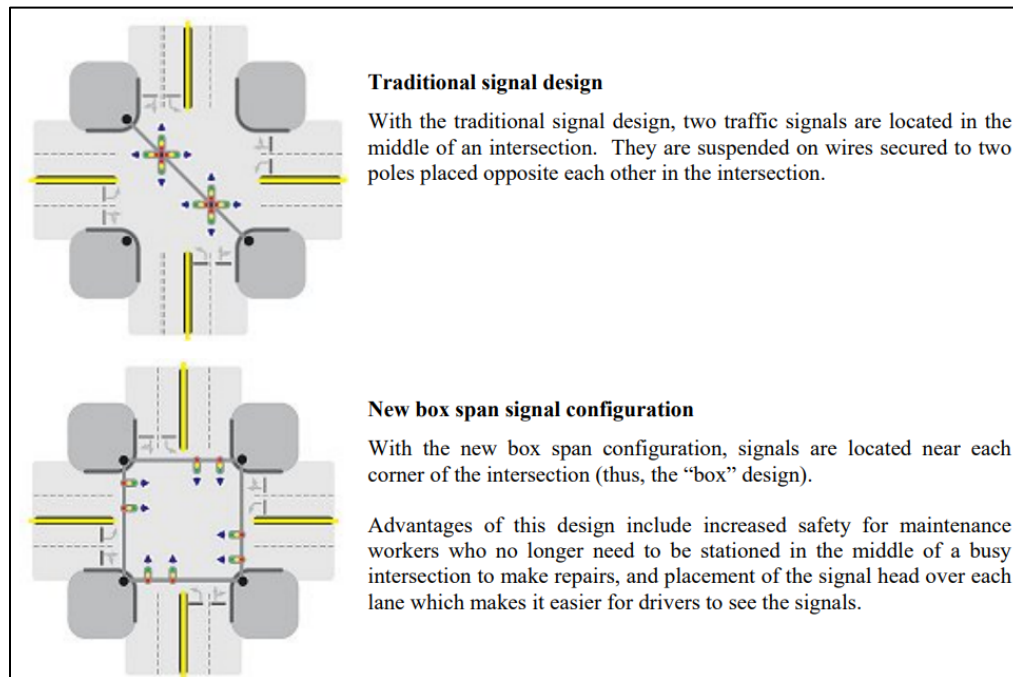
**Traditional signal design**

With the traditional signal design, two traffic signals are located in the middle of an intersection. They are suspended on wires secured to two poles placed opposite each other in the intersection.

**New box span signal configuration**

With the new box span configuration, signals are located near each corner of the intersection (thus, the "box" design).

Advantages of this design include increased safety for maintenance workers who no longer need to be stationed in the middle of a busy intersection to make repairs, and placement of the signal head over each lane which makes it easier for drivers to see the signals.